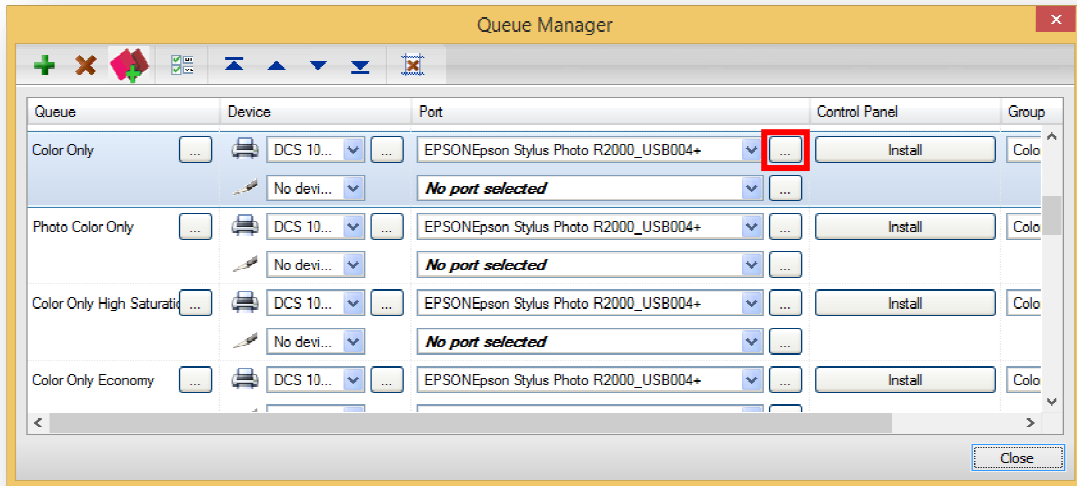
Queue Manager

| Queue | Device | Port | Control Panel | Group |
|---|---|---|---|---|
| Color Only ... | DCS 10... ... | EPSONEpson Stylus Photo R2000_USB004+ ... | Install | Colo |
| | No devi... | No port selected ... | | |
| Photo Color Only ... | DCS 10... ... | EPSONEpson Stylus Photo R2000_USB004+ ... | Install | Colo |
| | No devi... | No port selected ... | | |
| Color Only High Saturati ... | DCS 10... ... | EPSONEpson Stylus Photo R2000_USB004+ ... | Install | Colo |
| | No devi... | No port selected ... | | |
| Color Only Economy ... | DCS 10... ... | EPSONEpson Stylus Photo R2000_USB004+ ... | Install | Colo |

Close